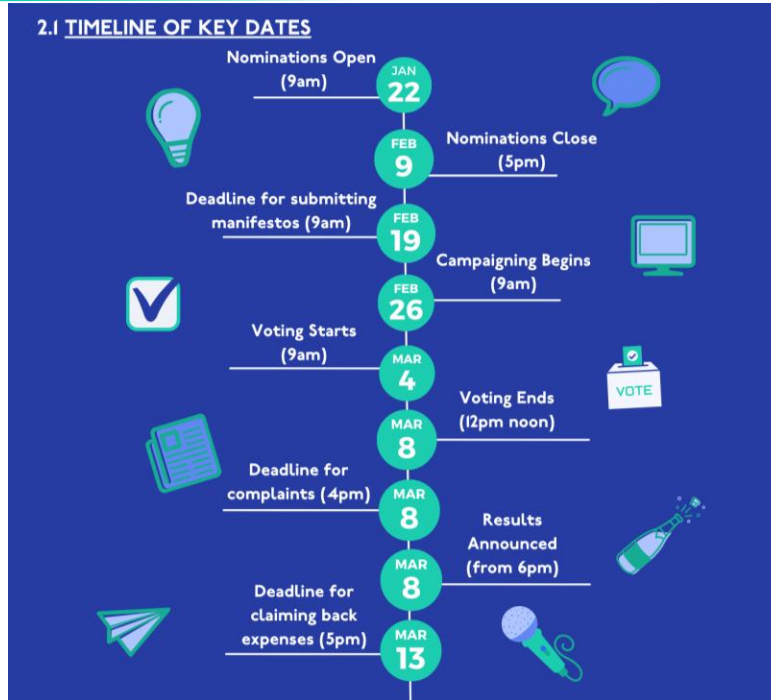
2.1 TIMELINE OF KEY DATES

Nominations Open (9am)
JAN 22

FEB 9
Nominations Close (5pm)

Deadline for submitting manifestos (9am)
FEB 19

FEB 26
Campaigning Begins (9am)

Voting Starts (9am)
MAR 4

VOTE

MAR 8
Voting Ends (12pm noon)

Deadline for complaints (4pm)
MAR 8

MAR 8
Results Announced (from 6pm)

Deadline for claiming back expenses (5pm)
MAR 13